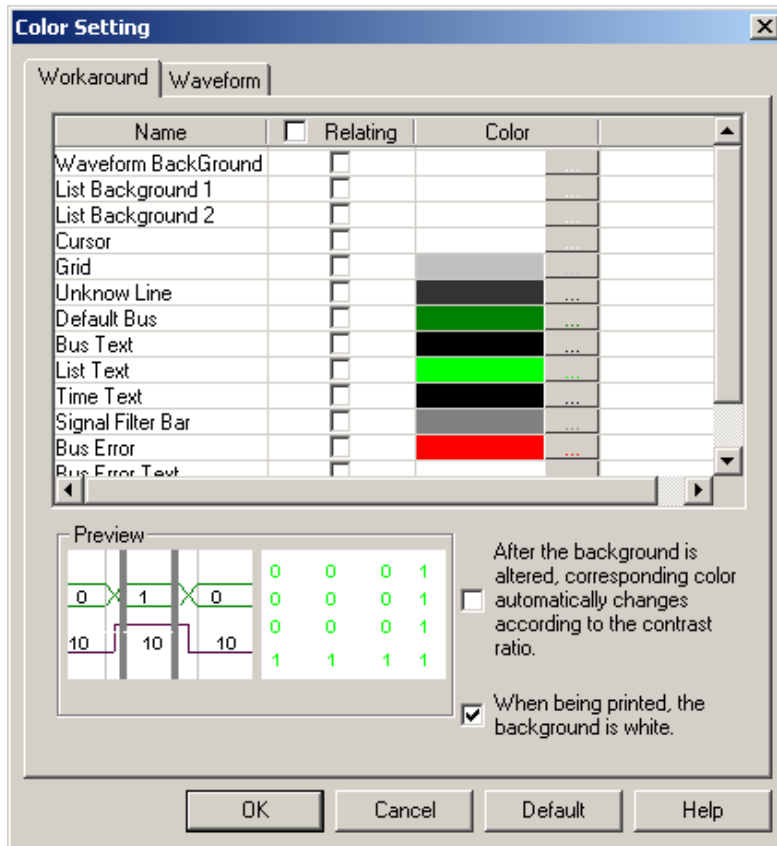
Color Setting
X

Workaround
Waveform

| Name | Relating | Color |
|---|---|---|
| Waveform BackGround | | ... |
| List Background 1 | | ... |
| List Background 2 | | ... |
| Cursor | | ... |
| Grid | | ... |
| Unknow Line | | ... |
| Default Bus | | ... |
| Bus Text | | ... |
| List Text | | ... |
| Time Text | | ... |
| Signal Filter Bar | | ... |
| Bus Error | | ... |
| Bus Error Text | | |

Preview

0 1 0
10 10 10

0 0 0 1
0 0 0 1
0 0 0 1
1 1 1 1

After the background is altered, corresponding color automatically changes according to the contrast ratio.

When being printed, the background is white.

OK
Cancel
Default
Help